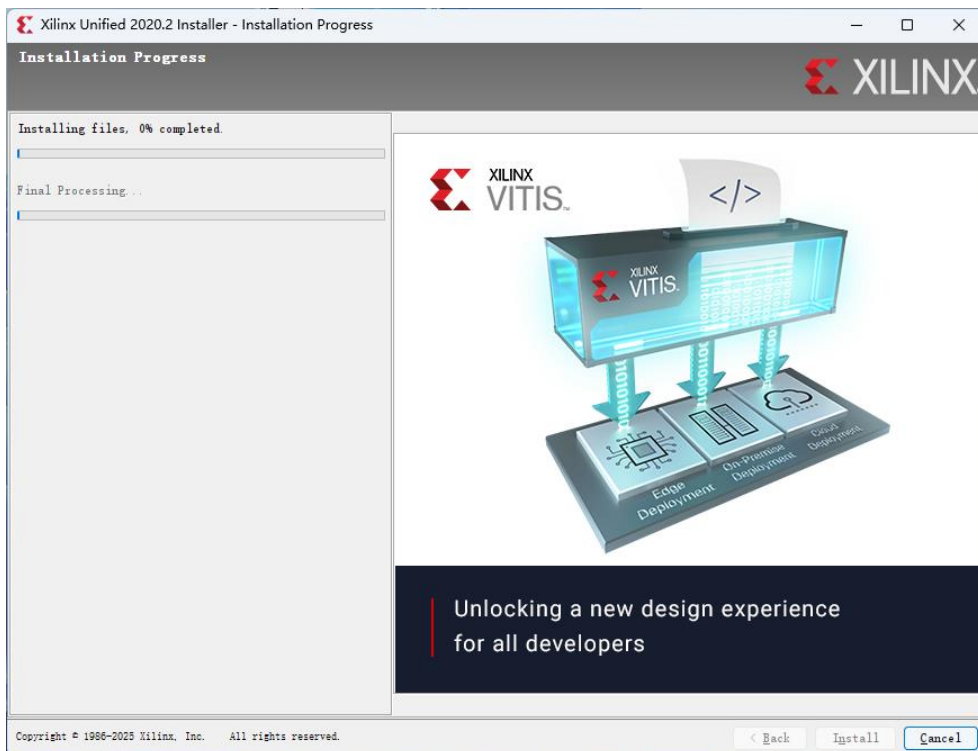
Xilinx Unified 2020.2 Installer - Installation Progress

Installation Progress

XILINX

Installing files, 0% completed.

Final Processing...

XILINX VITIS.

</>

XILINX VITIS.

Edge Deployment

On-Premise Deployment

Cloud Deployment

Unlocking a new design experience for all developers

Copyright © 1986-2025 Xilinx, Inc. All rights reserved.

< Back

Install

Cancel